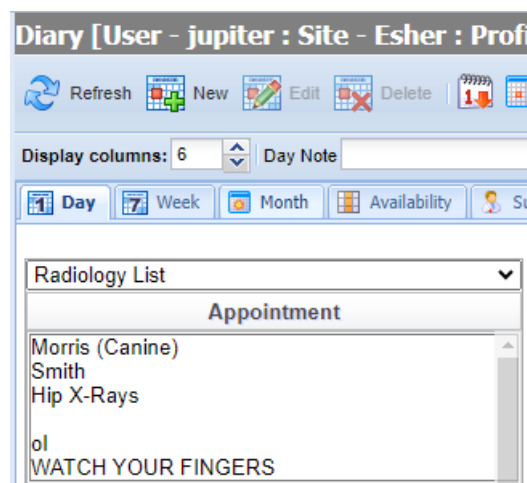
Diary [User - jupiter : Site - Esher : Profi

Refresh New Edit Delete

Display columns: 6 Day Note

Day Week Month Availability Su

Radiology List

Appointment

Morris (Canine)
Smith
Hip X-Rays

ol
WATCH YOUR FINGERS